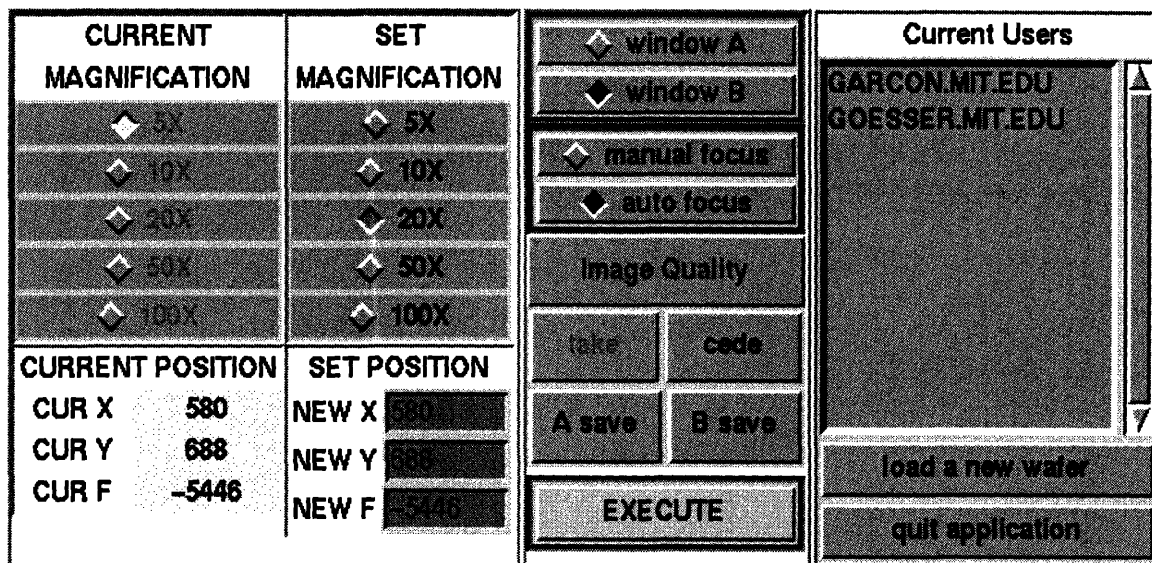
CURRENT MAGNIFICATION

5X
10X
20X
50X
100X

SET MAGNIFICATION

5X
10X
20X
50X
100X

CURRENT POSITION
CUR X 580
CUR Y 688
CUR F -5446

SET POSITION
NEW X 580
NEW Y 688
NEW F -5446

window A
window B
manual focus
auto focus
Image Quality
take
cede
A save
B save
EXECUTE

Current Users
GARCON.MIT.EDU
GOESSER.MIT.EDU
load a new wafer
quit application